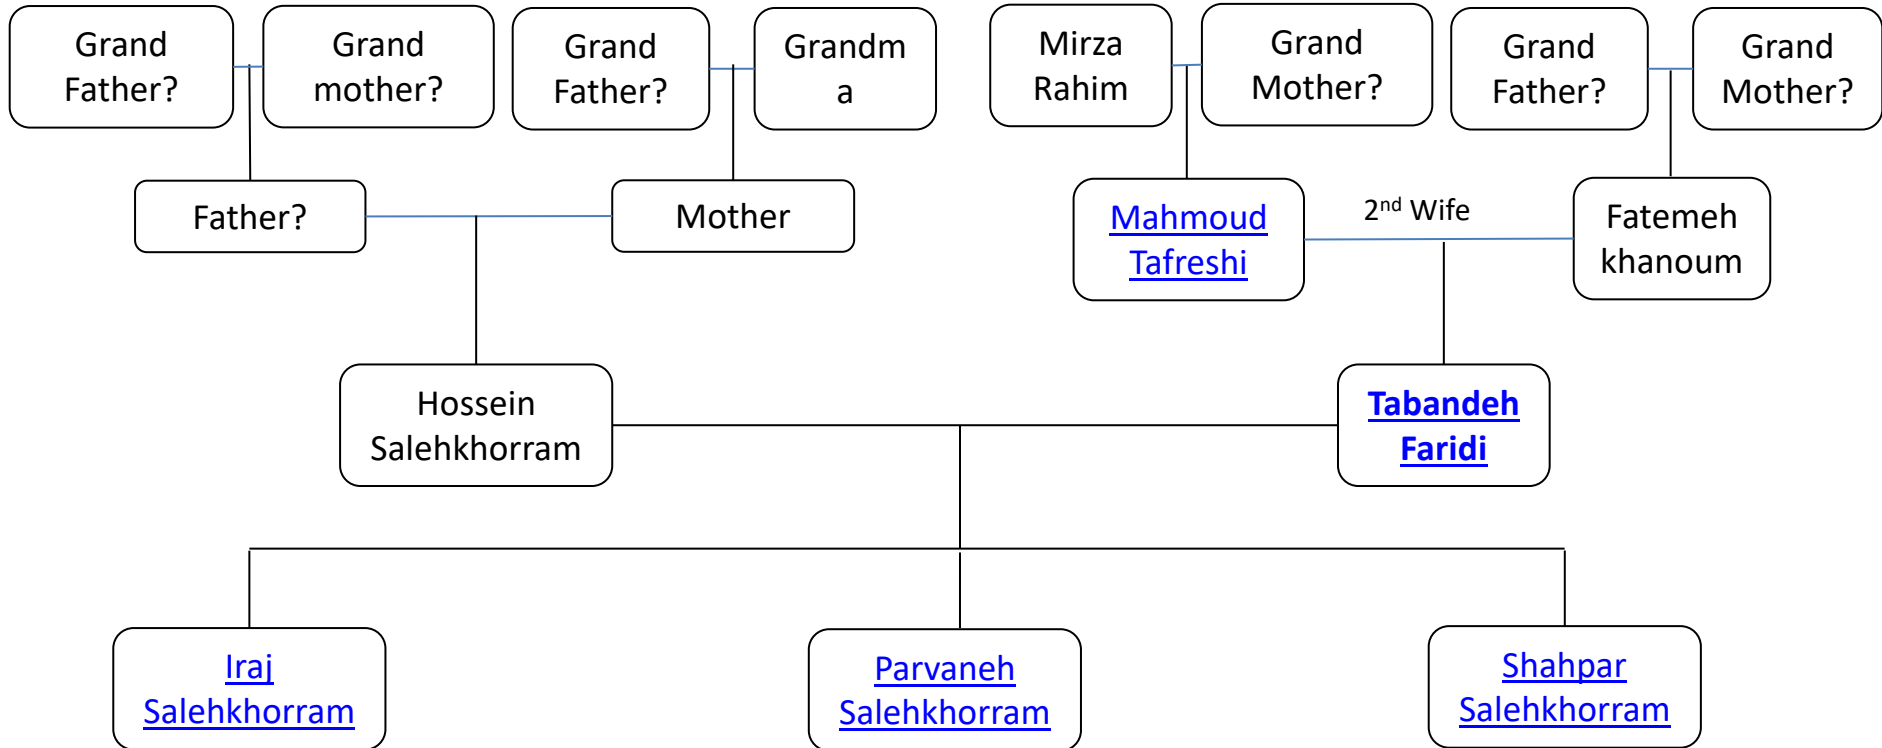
Grand Father?

Grand mother?

Grand Father?

Grandm a

Mirza Rahim

Grand Mother?

Grand Father?

Grand Mother?

Father?

Mother

Mahmoud Tafreshi

2nd Wife

Fatemeh khanoum

Hossein Salehkhorram

Tabandeh Faridi

Iraj Salehkhorram

Parvaneh Salehkhorram

Shahpar Salehkhorram